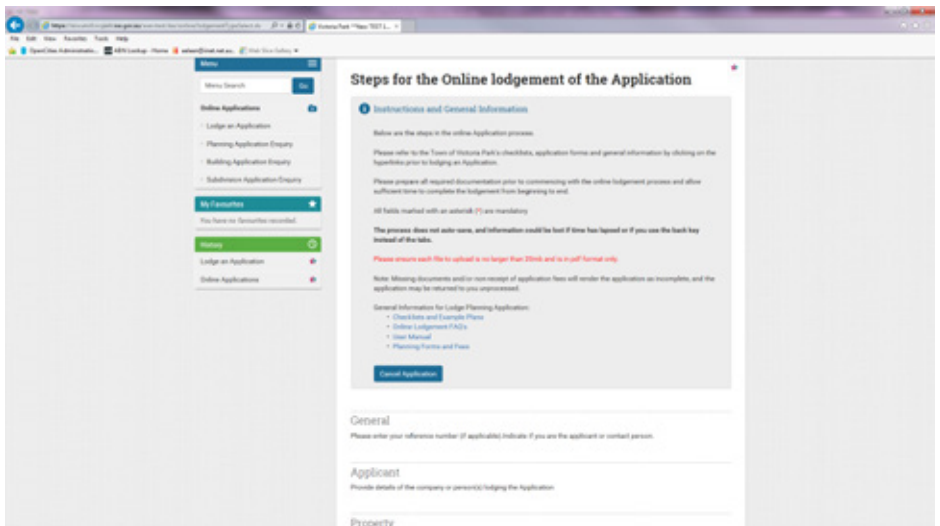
File Edit View Favorites Tools Help

Victoria Park ~ New TEST L...

OpenCities Administratio... ABN Lookup - Home Web Slice Gallery

Menu

Menu Search

Go

Online Applications

Lodge an Application

Planning Application Enquiry

Building Application Enquiry

Subdivision Application Enquiry

My Favourites

You have no favourites recorded.

History

Lodge an Application

Online Applications

Steps for the Online lodgement of the Application

Instructions and General Information

Below are the steps in the online Application process.

Please refer to the Town of Victoria Park's checklists, application forms and general information by clicking on the hyperlinks prior to lodging an Application.

Please prepare all required documentation prior to commencing with the online lodgement process and allow sufficient time to complete the lodgement from beginning to end.

All fields marked with an asterisk (*) are mandatory

The process does not auto save, and information could be lost if time has lapsed or if you use the back key instead of the tabs.

Please ensure each file to upload is no larger than 20mb and is in pdf format only.

Note: Missing documents and/or non-receipt of application fees will render the application as incomplete, and the application may be returned to you unprocessed.

General Information for Lodge Planning Application:
• Checklists and Example Plans
• Online Lodgement FAQ's
• User Manual
• Planning Forms and Fees

Cancel Application

General

Please enter your reference number (if applicable) indicate if you are the applicant or contact person.

Applicant

Provide details of the company or person(s) lodging the Application

Property